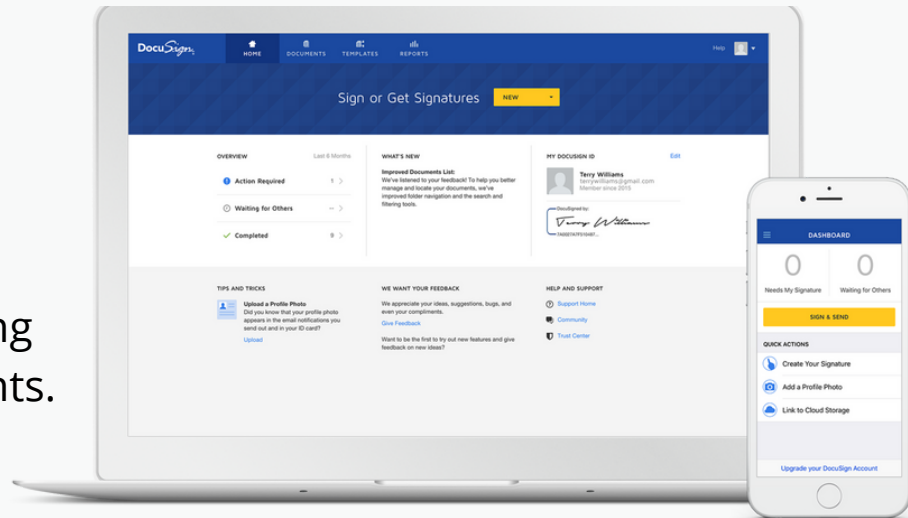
ng
nts.

DocuSign

HOME DOCUMENTS TEMPLATES REPORTS

Help

Sign or Get Signatures NEW

OVERVIEW Last 6 Months

Action Required 1

Waiting for Others --

Completed 0

WHAT'S NEW

Improved Documents List:
We've listened to your feedback! To help you better manage and locate your documents, we've improved folder navigation and the search and filtering tools.

MY DOCUSIGN ID Edit

Terry Williams
terrywilliams@gmail.com
Member since 2015

DocuSigned by:
Terry Williams
7A0D07A7F5184B1...

TIPS AND TRICKS

Upload a Profile Photo
Did you know that your profile photo appears in the email notifications you send out and in your ID card?
Upload

WE WANT YOUR FEEDBACK

We appreciate your ideas, suggestions, bugs, and even your compliments.
Give Feedback

Want to be the first to try out new features and give feedback on new ideas?

HELP AND SUPPORT

Support Home
Community
Trust Center

DASHBOARD

0
Needs My Signature

0
Waiting for Others

SIGN & SEND

QUICK ACTIONS

Create Your Signature

Add a Profile Photo

Link to Cloud Storage

Upgrade your DocuSign Account